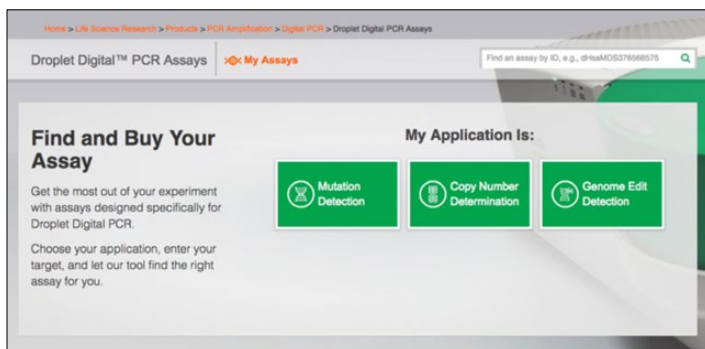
Home > Life Science Research > Products > PCR Amplification > Digital PCR > Droplet Digital PCR Assays

Droplet Digital™ PCR Assays | My Assays

Find an assay by ID, e.g., dHsaMDS376566575

Find and Buy Your Assay

Get the most out of your experiment with assays designed specifically for Droplet Digital PCR.

Choose your application, enter your target, and let our tool find the right assay for you.

My Application Is:

Mutation Detection

Copy Number Determination

Genome Edit Detection